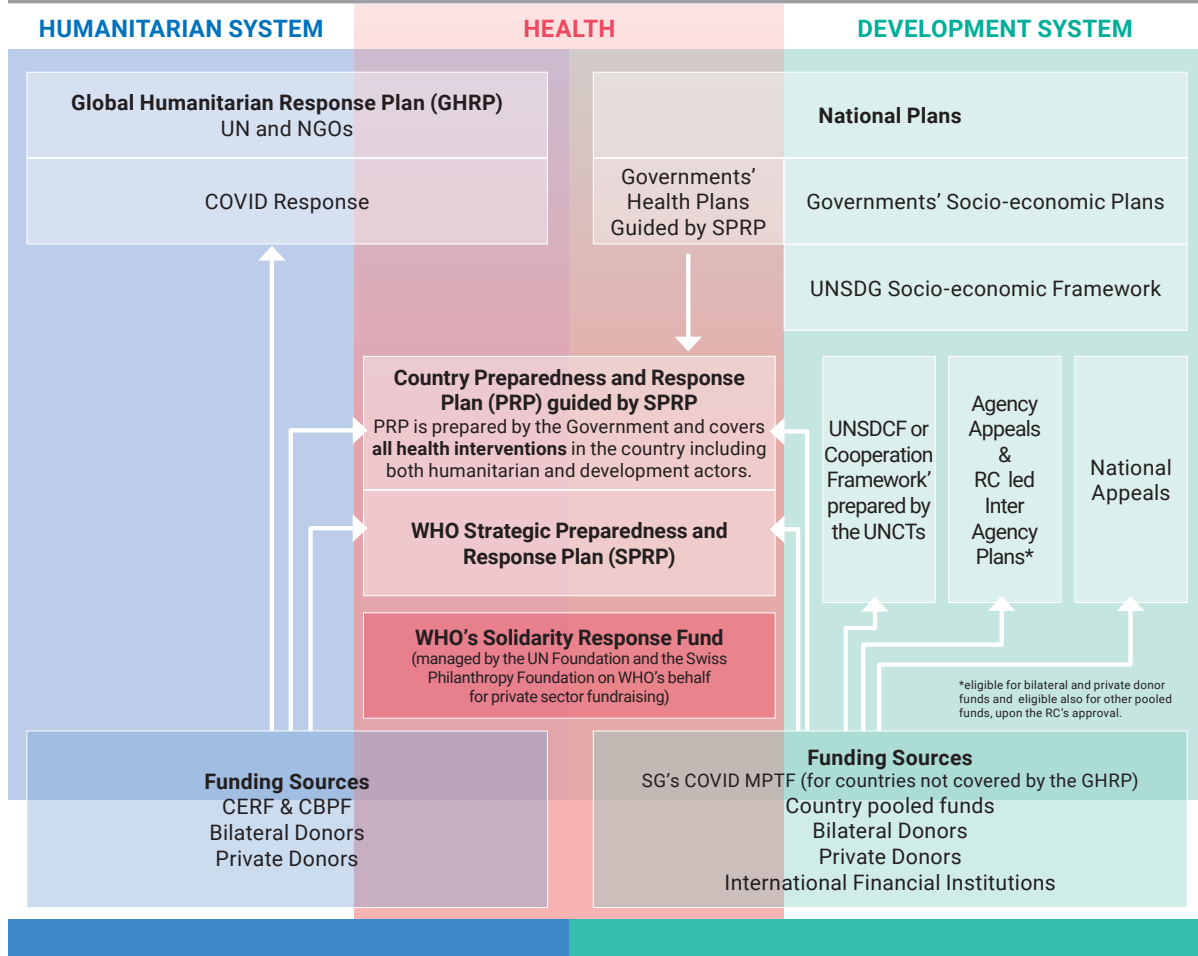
HUMANITARIAN SYSTEM

HEALTH

DEVELOPMENT SYSTEM

Global Humanitarian Response Plan (GHRP)
UN and NGOs

COVID Response

National Plans

Governments' Health Plans Guided by SPRP

Governments' Socio-economic Plans

UNSDG Socio-economic Framework

Country Preparedness and Response Plan (PRP) guided by SPRP
PRP is prepared by the Government and covers **all health interventions** in the country including both humanitarian and development actors.

WHO Strategic Preparedness and Response Plan (SPRP)

WHO's Solidarity Response Fund
(managed by the UN Foundation and the Swiss Philanthropy Foundation on WHO's behalf for private sector fundraising)

UNSDCF or Cooperation Framework' prepared by the UNCTs

Agency Appeals & RC led Inter Agency Plans*

National Appeals

*eligible for bilateral and private donor funds and eligible also for other pooled funds, upon the RC's approval.

Funding Sources
CERF & CBPF
Bilateral Donors
Private Donors

Funding Sources
SG's COVID MPTF (for countries not covered by the GHRP)
Country pooled funds
Bilateral Donors
Private Donors
International Financial Institutions